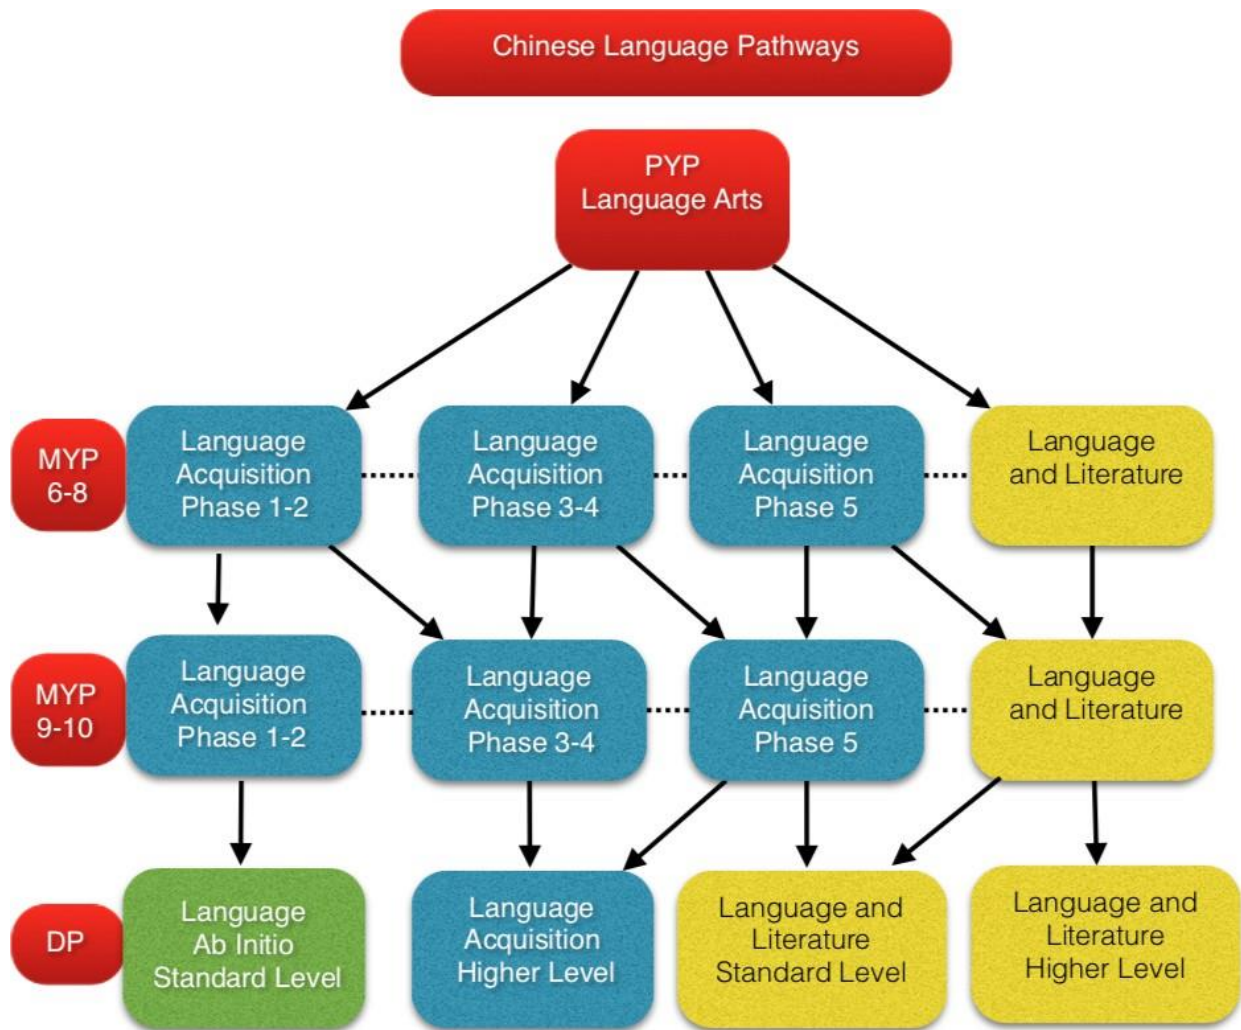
Chinese Language Pathways

PYP
Language Arts

MYP
6-8

Language Acquisition Phase 1-2

Language Acquisition Phase 3-4

Language Acquisition Phase 5

Language and Literature

MYP
9-10

Language Acquisition Phase 1-2

Language Acquisition Phase 3-4

Language Acquisition Phase 5

Language and Literature

DP

Language Ab Initio Standard Level

Language Acquisition Higher Level

Language and Literature Standard Level

Language and Literature Higher Level